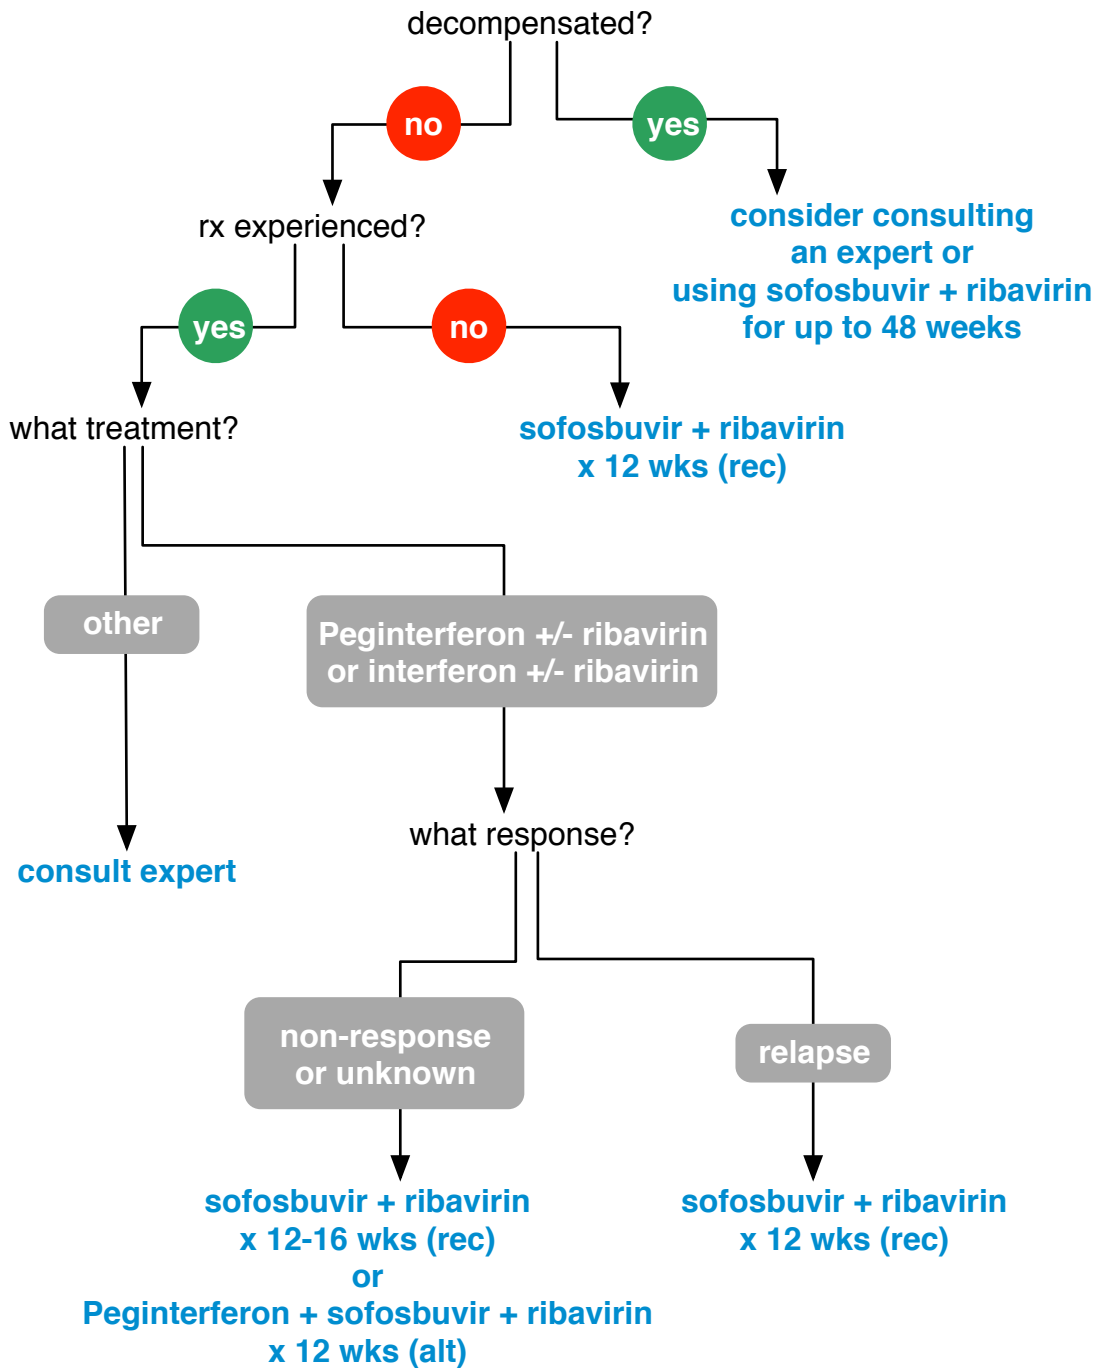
decompensated?

no

yes

consider consulting an expert or using sofosbuvir + ribavirin for up to 48 weeks

rx experienced?

yes

no

what treatment?

sofosbuvir + ribavirin x 12 wks (rec)

other

Peginterferon +/- ribavirin or interferon +/- ribavirin

consult expert

what response?

non-response or unknown

relapse

sofosbuvir + ribavirin x 12-16 wks (rec) or Peginterferon + sofosbuvir + ribavirin x 12 wks (alt)

sofosbuvir + ribavirin x 12 wks (rec)